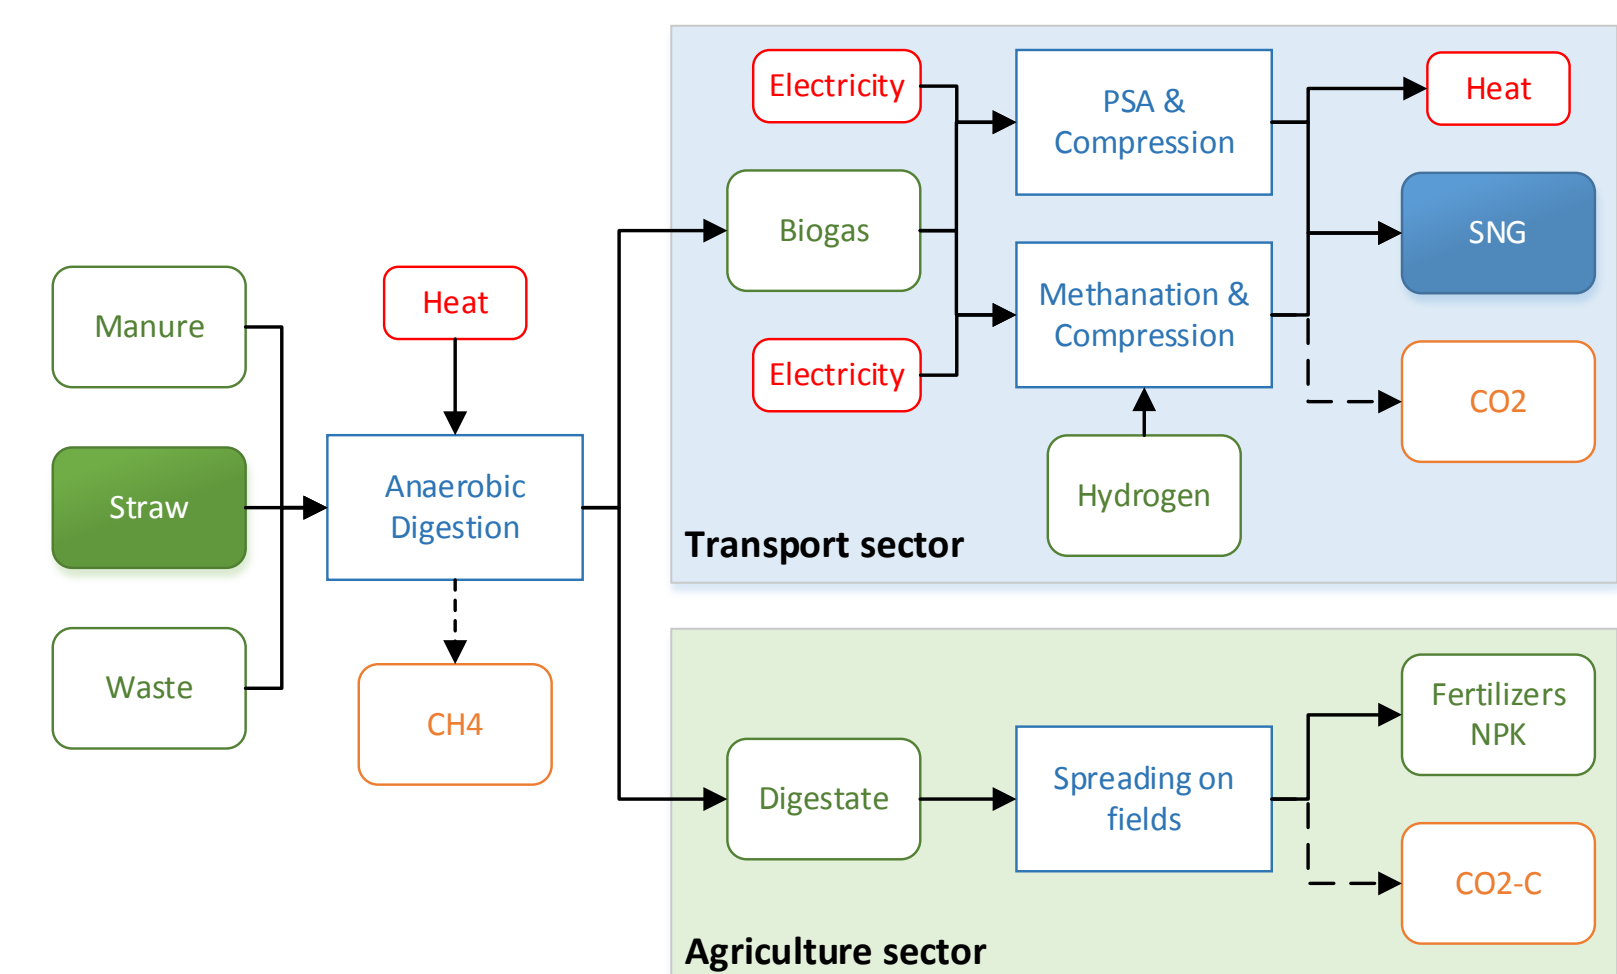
Manure

Straw

Waste

Heat

Anaerobic Digestion

CH4

Electricity

Biogas

Electricity

PSA & Compression

Methanation & Compression

Hydrogen

Heat

SNG

CO2

Transport sector

Digestate

Spreading on fields

Fertilizers NPK

CO2-C

Agriculture sector